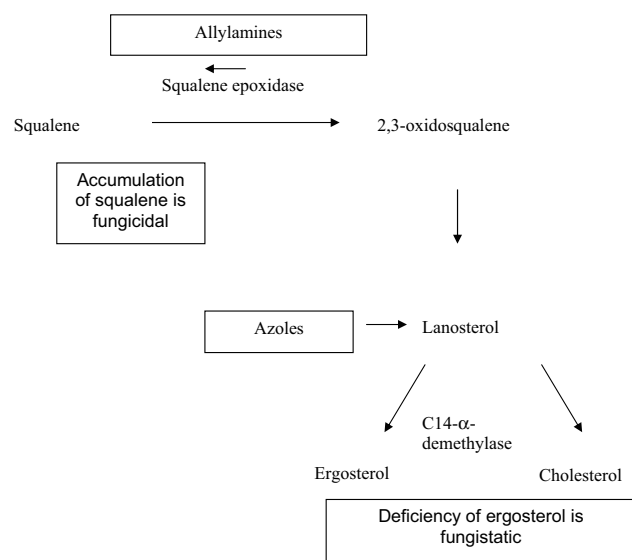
Allylamines

Squalene epoxidase

Squalene

2,3-oxidosqualene

Accumulation of squalene is fungicidal

Azoles

Lanosterol

C14-$\alpha$-demethylase

Ergosterol

Cholesterol

Deficiency of ergosterol is fungistatic